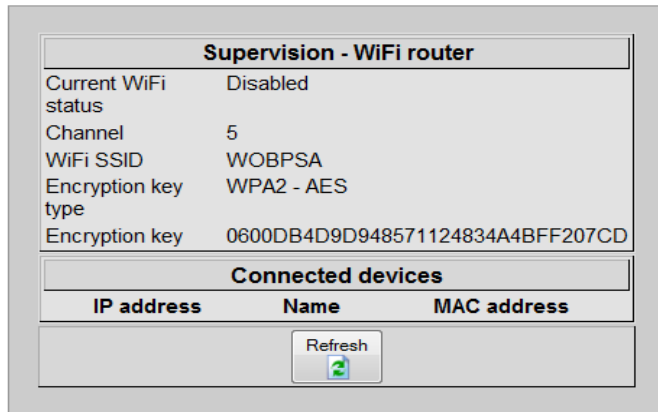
Supervision - WiFi router

| | |
|---|---|
| Current WiFi status | Disabled |
| Channel | 5 |
| WiFi SSID | WOBPSA |
| Encryption key type | WPA2 - AES |
| Encryption key | 0600DB4D9D948571124834A4BFF207CD |

Connected devices

| IP address | Name | MAC address |
|---|---|---|

Refresh